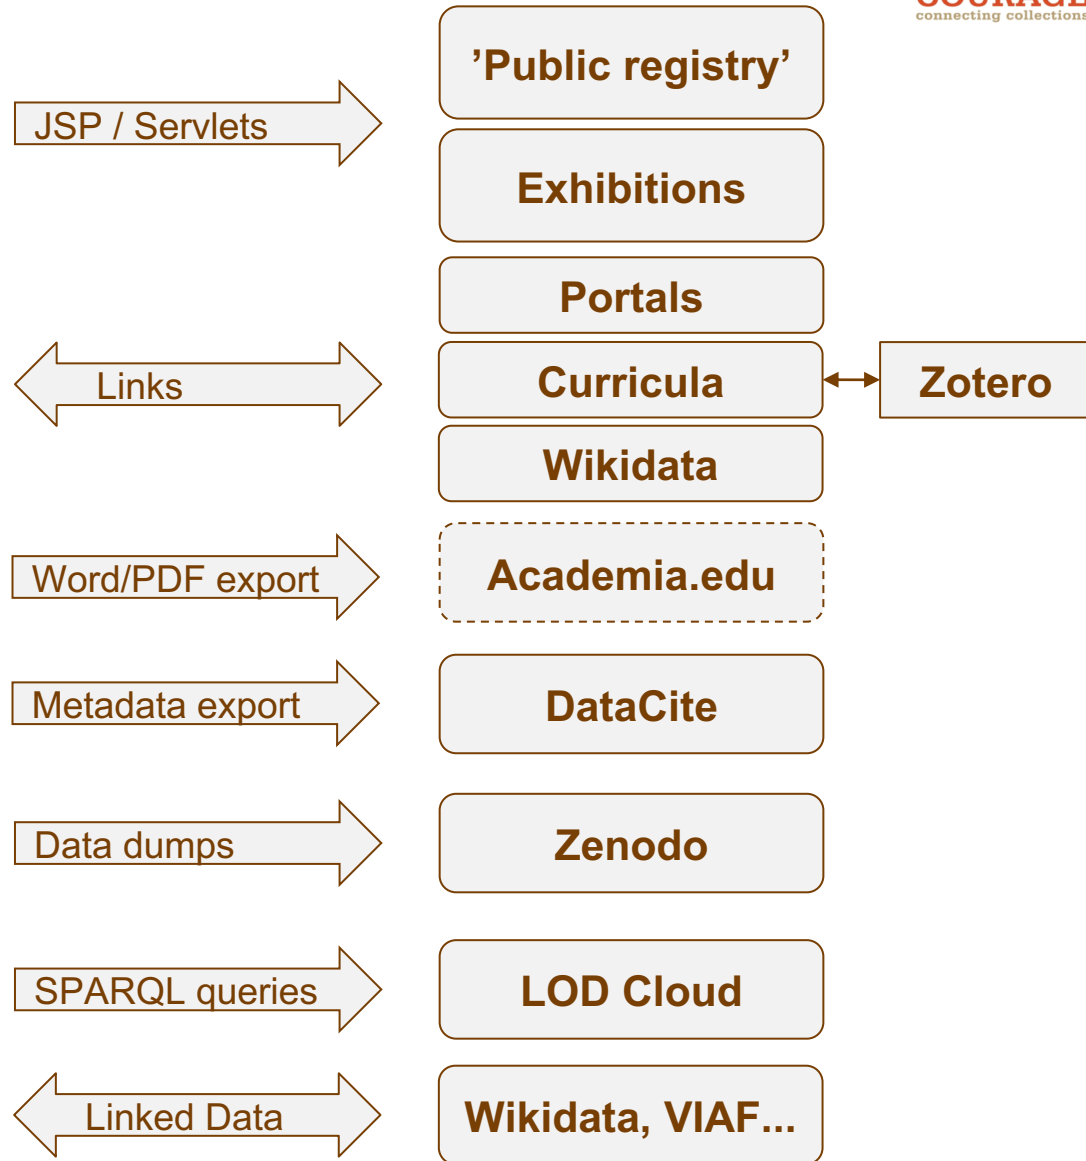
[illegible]
connecting collections

'Public registry'

JSP / Servlets

Exhibitions

Portals

Links

Curricula

Zotero

Wikidata

Word/PDF export

Academia.edu

Metadata export

DataCite

Data dumps

Zenodo

SPARQL queries

LOD Cloud

Linked Data

Wikidata, VIAF...